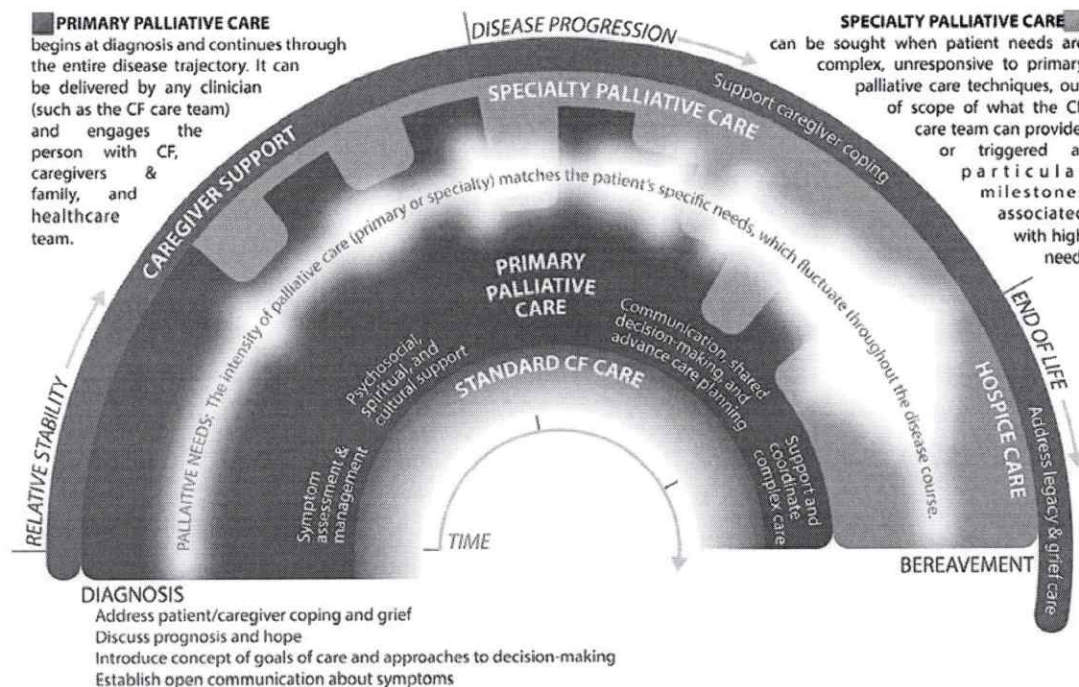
PRIMARY PALLIATIVE CARE
begins at diagnosis and continues through the entire disease trajectory. It can be delivered by any clinician (such as the CF care team) and engages the person with CF, caregivers & family, and healthcare team.

DISEASE PROGRESSION

SPECIALTY PALLIATIVE CARE
can be sought when patient needs are complex, unresponsive to primary palliative care techniques, out of scope of what the CF care team can provide, or triggered at particular milestones associated with high need.

SPECIALTY PALLIATIVE CARE

Support caregiver coping

CAREGIVER SUPPORT

PALLIATIVE NEEDS: The intensity of palliative care (primary or specialty) matches the patient's specific needs, which fluctuate throughout the disease course.

PRIMARY PALLIATIVE CARE

Psychosocial, spiritual, and cultural support

Communication, shared decision-making, and advance care planning

STANDARD CF CARE

Symptom assessment & management

Support and coordinate complex care

HOSPICE CARE

Address legacy & grief care

END OF LIFE

RELATIVE STABILITY

TIME

BEREAVEMENT

DIAGNOSIS
Address patient/caregiver coping and grief
Discuss prognosis and hope
Introduce concept of goals of care and approaches to decision-making
Establish open communication about symptoms